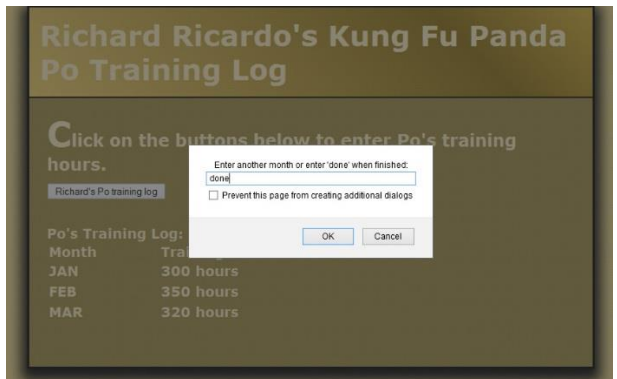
Richard Ricardo's Kung Fu Panda Po Training Log

Click on the buttons below to enter Po's training hours.

Richard's Po training log

Enter another month or enter 'done' when finished:

done

Prevent this page from creating additional dialogs

OK

Cancel

Po's Training Log:

| Month | Trai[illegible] |
|---|---|
| JAN | 300 hours |
| FEB | 350 hours |
| MAR | 320 hours |